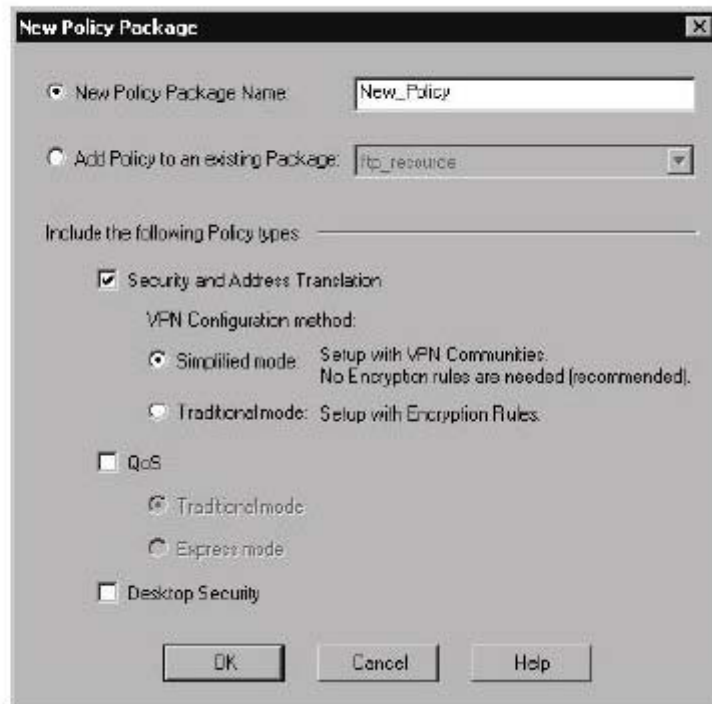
New Policy Package

New Policy Package Name: New_Policy

Add Policy to an existing Package: ftp_resource

Include the following Policy types:

Security and Address Translation

VPN Configuration method:

Simplified mode: Setup with VPN Communities. No Encryption rules are needed (recommended).

Traditional mode: Setup with Encryption Rules.

QoS

Traditional mode

Express mode

Desktop Security

OK

Cancel

Help